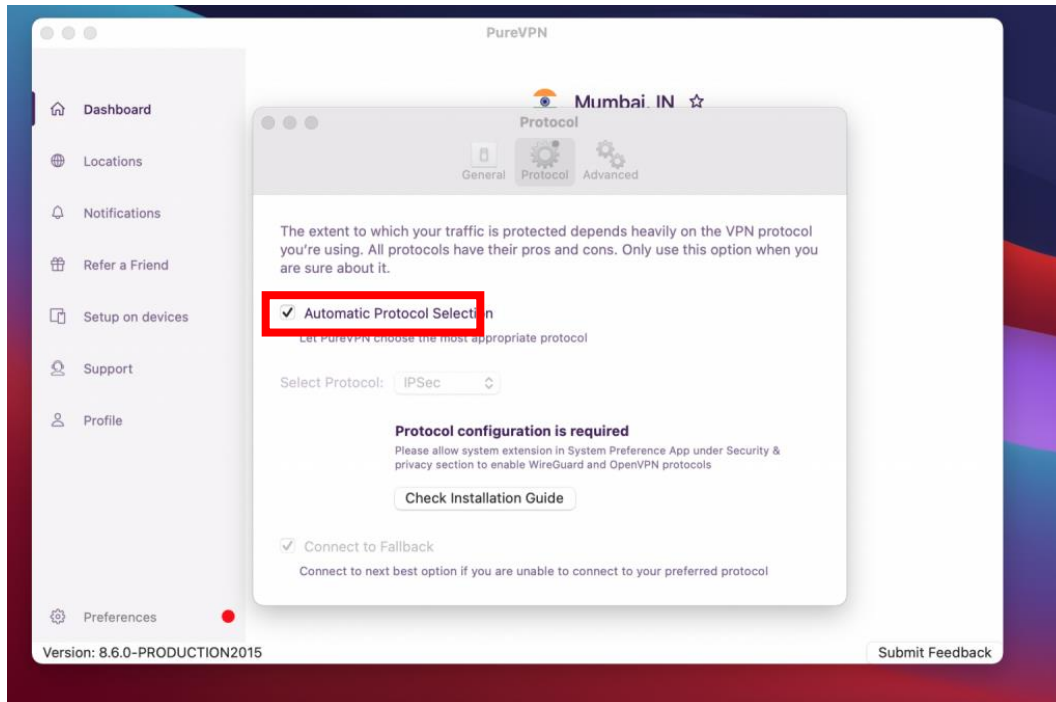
PureVPN

Dashboard

Locations

Notifications

Refer a Friend

Setup on devices

Support

Profile

Preferences

Version: 8.6.0-PRODUCTION2015

Mumbai, IN ☆

Protocol

General Protocol Advanced

The extent to which your traffic is protected depends heavily on the VPN protocol you're using. All protocols have their pros and cons. Only use this option when you are sure about it.

✓ Automatic Protocol Selection

Let PureVPN choose the most appropriate protocol

Select Protocol: IPSec

Protocol configuration is required

Please allow system extension in System Preference App under Security & privacy section to enable WireGuard and OpenVPN protocols

Check Installation Guide

✓ Connect to Fallback

Connect to next best option if you are unable to connect to your preferred protocol

Submit Feedback